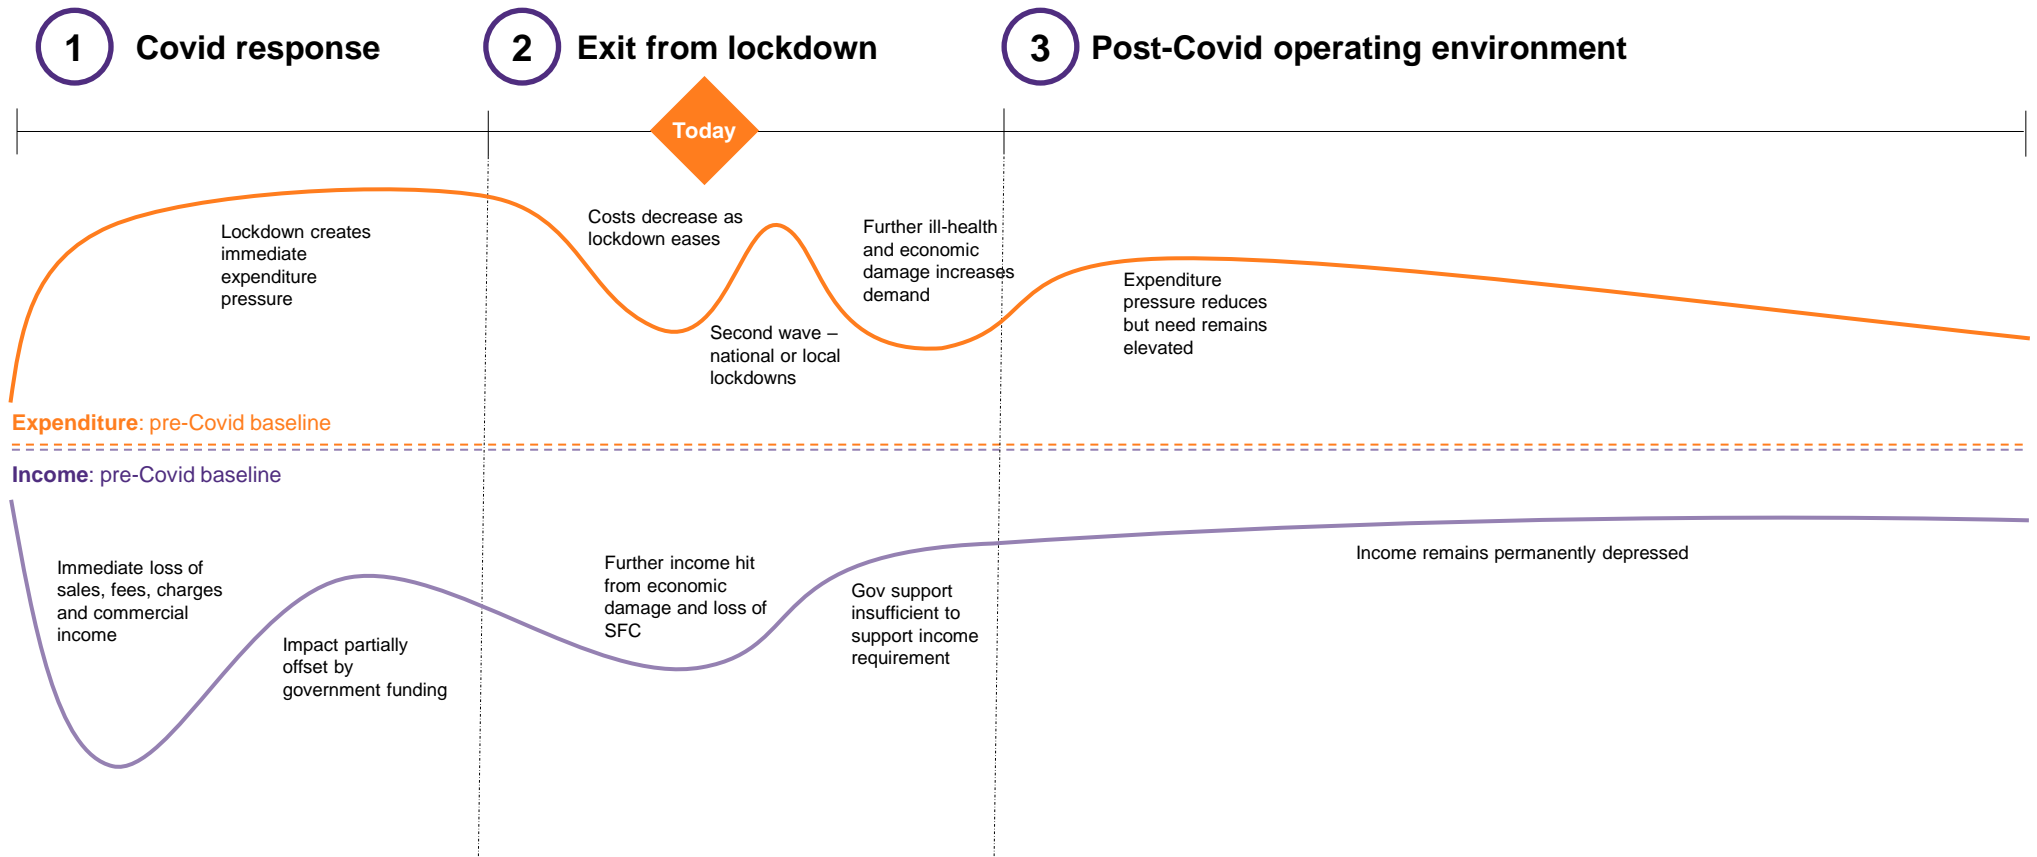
1 Covid response

2 Exit from lockdown

3 Post-Covid operating environment

Today

Lockdown creates immediate expenditure pressure

Costs decrease as lockdown eases

Second wave – national or local lockdowns

Further ill-health and economic damage increases demand

Expenditure pressure reduces but need remains elevated

Expenditure: pre-Covid baseline

Income: pre-Covid baseline

Immediate loss of sales, fees, charges and commercial income

Impact partially offset by government funding

Further income hit from economic damage and loss of SFC

Gov support insufficient to support income requirement

Income remains permanently depressed